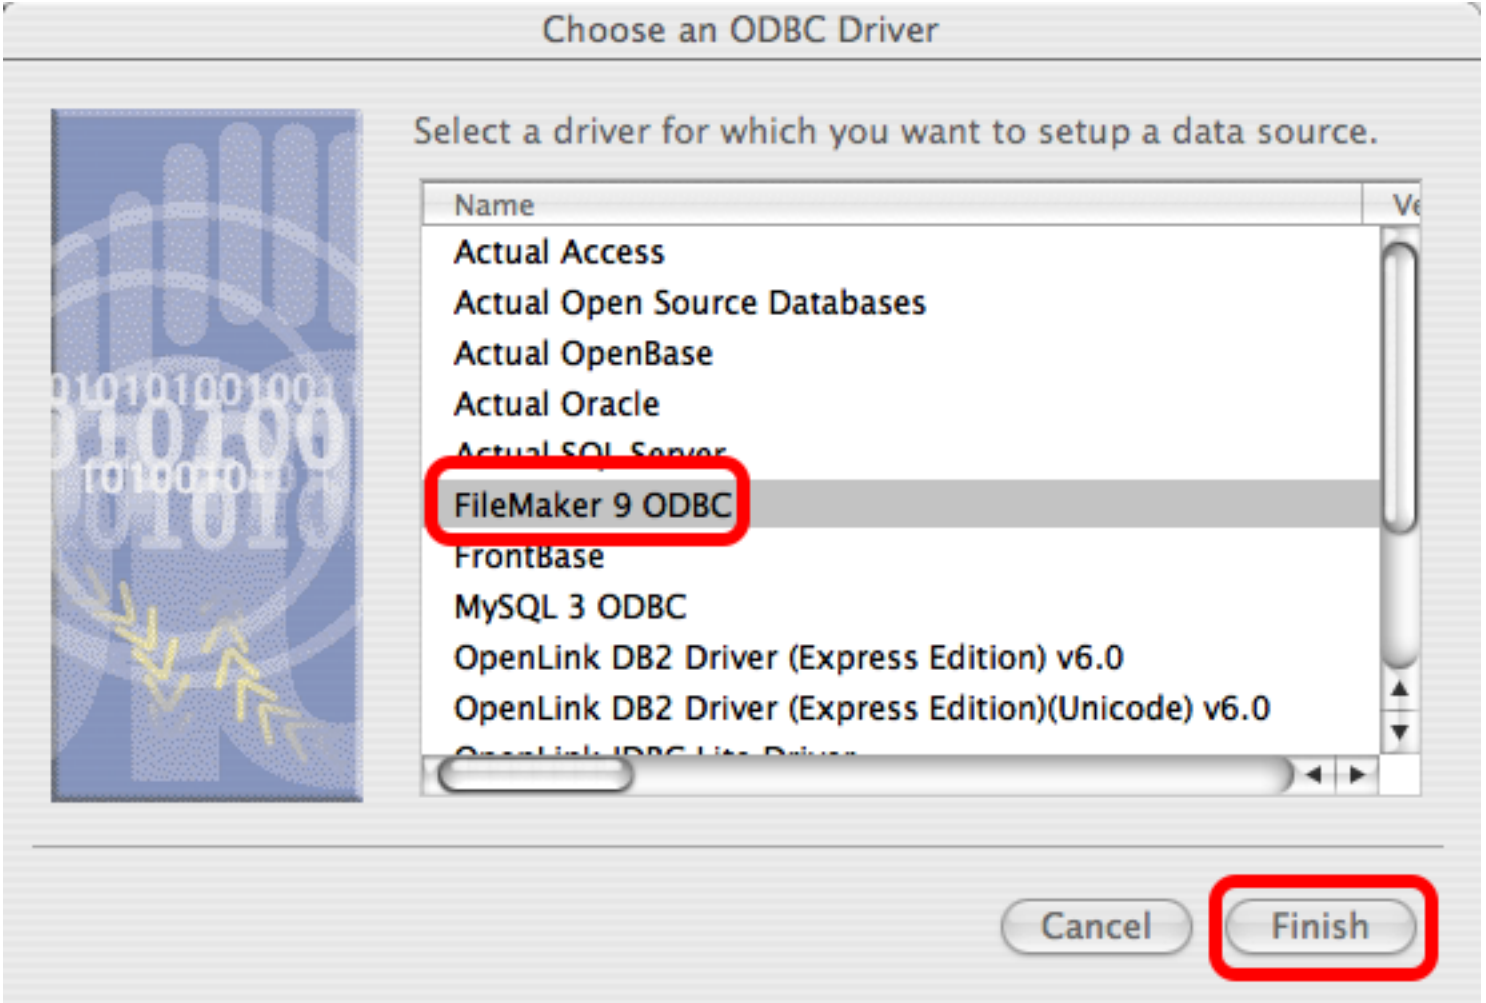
Choose an ODBC Driver

Select a driver for which you want to setup a data source.

| Name | Ve |
|---|---|
| Actual Access | |
| Actual Open Source Databases | |
| Actual OpenBase | |
| Actual Oracle | |
| Actual SQL Server | |
| FileMaker 9 ODBC | |
| FrontBase | |
| MySQL 3 ODBC | |
| OpenLink DB2 Driver (Express Edition) v6.0 | |
| OpenLink DB2 Driver (Express Edition)(Unicode) v6.0 | |
| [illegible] | |

Cancel

Finish